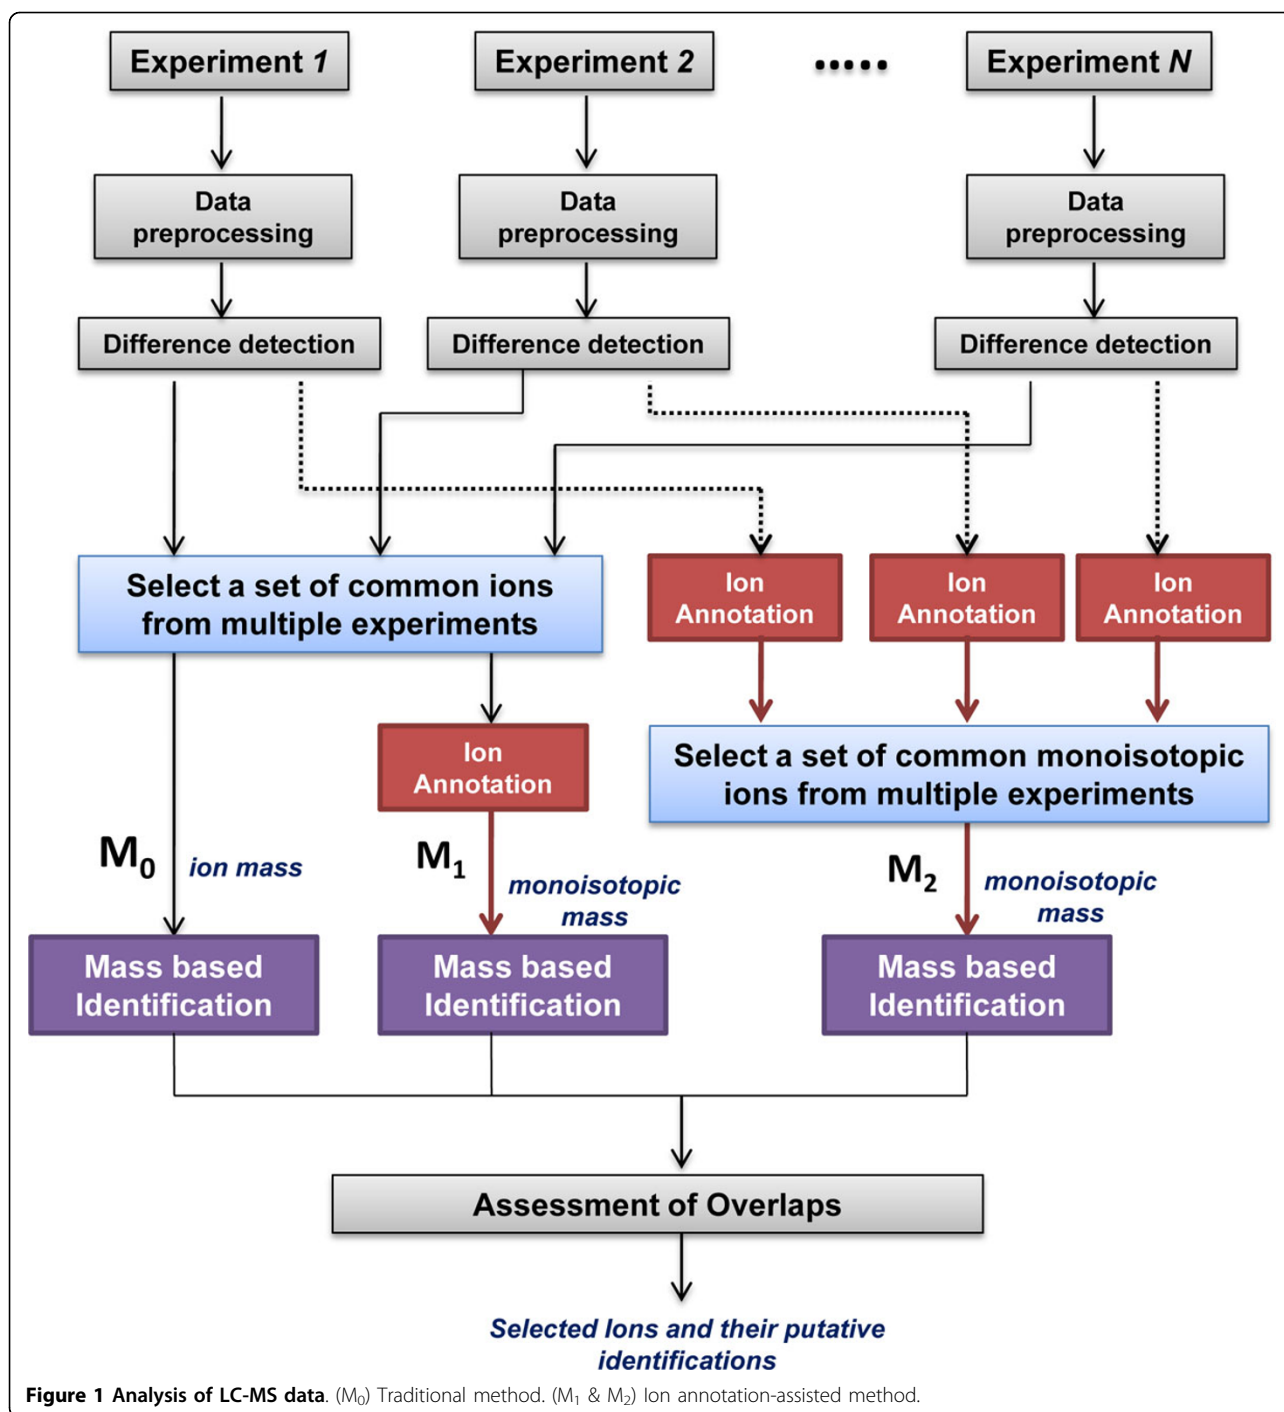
Experiment 1

Experiment 2

•••••

Experiment N

Data preprocessing

Data preprocessing

Data preprocessing

Difference detection

Difference detection

Difference detection

Select a set of common ions from multiple experiments

Ion Annotation

Ion Annotation

Ion Annotation

Ion Annotation

Select a set of common monoisotopic ions from multiple experiments

$M_0$ ion mass

$M_1$ monoisotopic mass

$M_2$ monoisotopic mass

Mass based Identification

Mass based Identification

Mass based Identification

Assessment of Overlaps

Selected Ions and their putative identifications

Figure 1 Analysis of LC-MS data. ($M_0$) Traditional method. ($M_1$ & $M_2$) Ion annotation-assisted method.